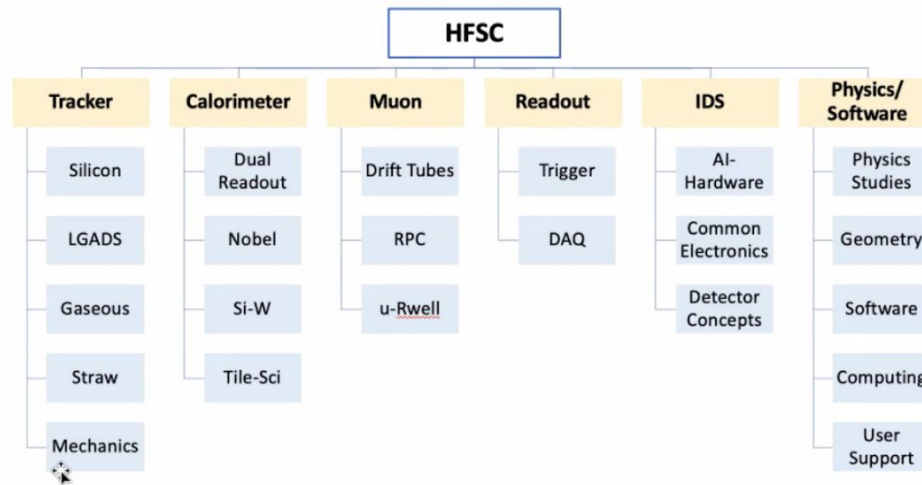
HFSC

Tracker
Silicon
LGADS
Gaseous
Straw
Mechanics

Calorimeter
Dual Readout
Nobel
Si-W
Tile-Sci

Muon
Drift Tubes
RPC
u-Rwell

Readout
Trigger
DAQ

IDS
AI-Hardware
Common Electronics
Detector Concepts

Physics/ Software
Physics Studies
Geometry
Software
Computing
User Support